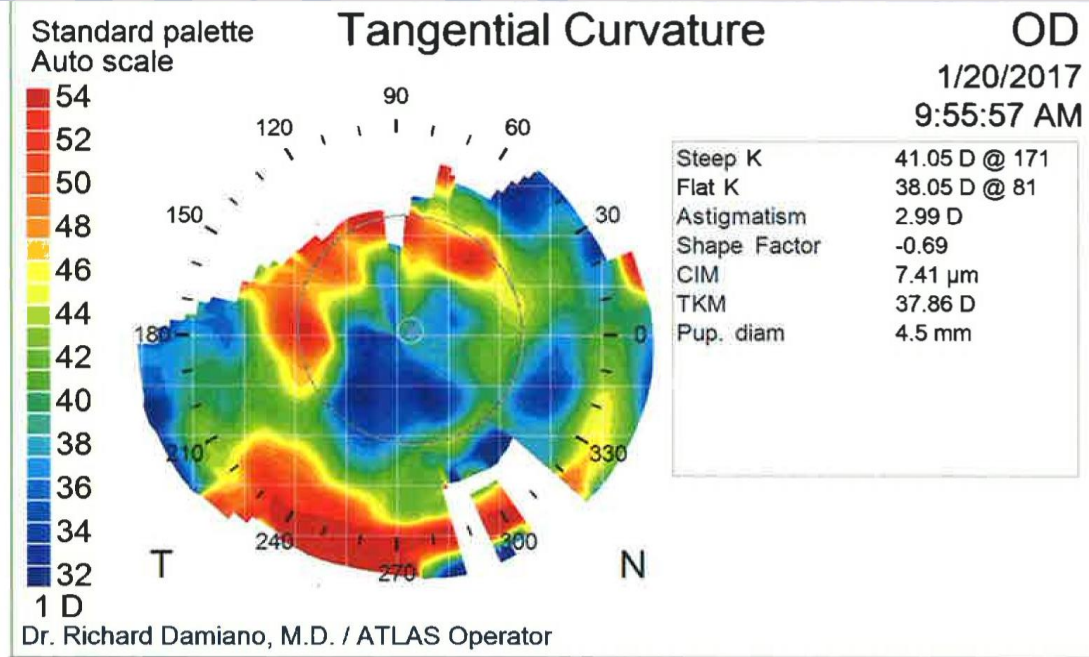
Standard palette
Auto scale

Tangential Curvature

OD
1/20/2017
9:55:57 AM

54
52
50
48
46
44
42
40
38
36
34
32
1 D

90
120
60
150
30
180
0
210
330
240
300
270
T
N

| | |
|---|---|
| Steep K | 41.05 D @ 171 |
| Flat K | 38.05 D @ 81 |
| Astigmatism | 2.99 D |
| Shape Factor | -0.69 |
| CIM | 7.41 µm |
| TKM | 37.86 D |
| Pup. diam | 4.5 mm |

Dr. Richard Damiano, M.D. / ATLAS Operator